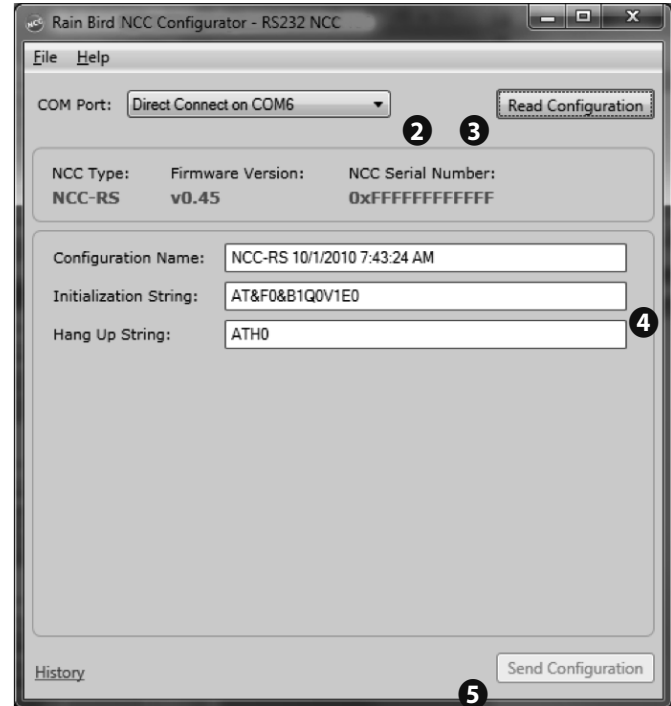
Rain Bird NCC Configurator - RS232 NCC

File Help

COM Port: Direct Connect on COM6

Read Configuration

2 3

NCC Type: NCC-RS

Firmware Version: v0.45

NCC Serial Number: 0xFFFFFFFFFFFF

Configuration Name: NCC-RS 10/1/2010 7:43:24 AM

Initialization String: AT&F0&B1Q0V1E0

Hang Up String: ATH0

4

History

Send Configuration

5